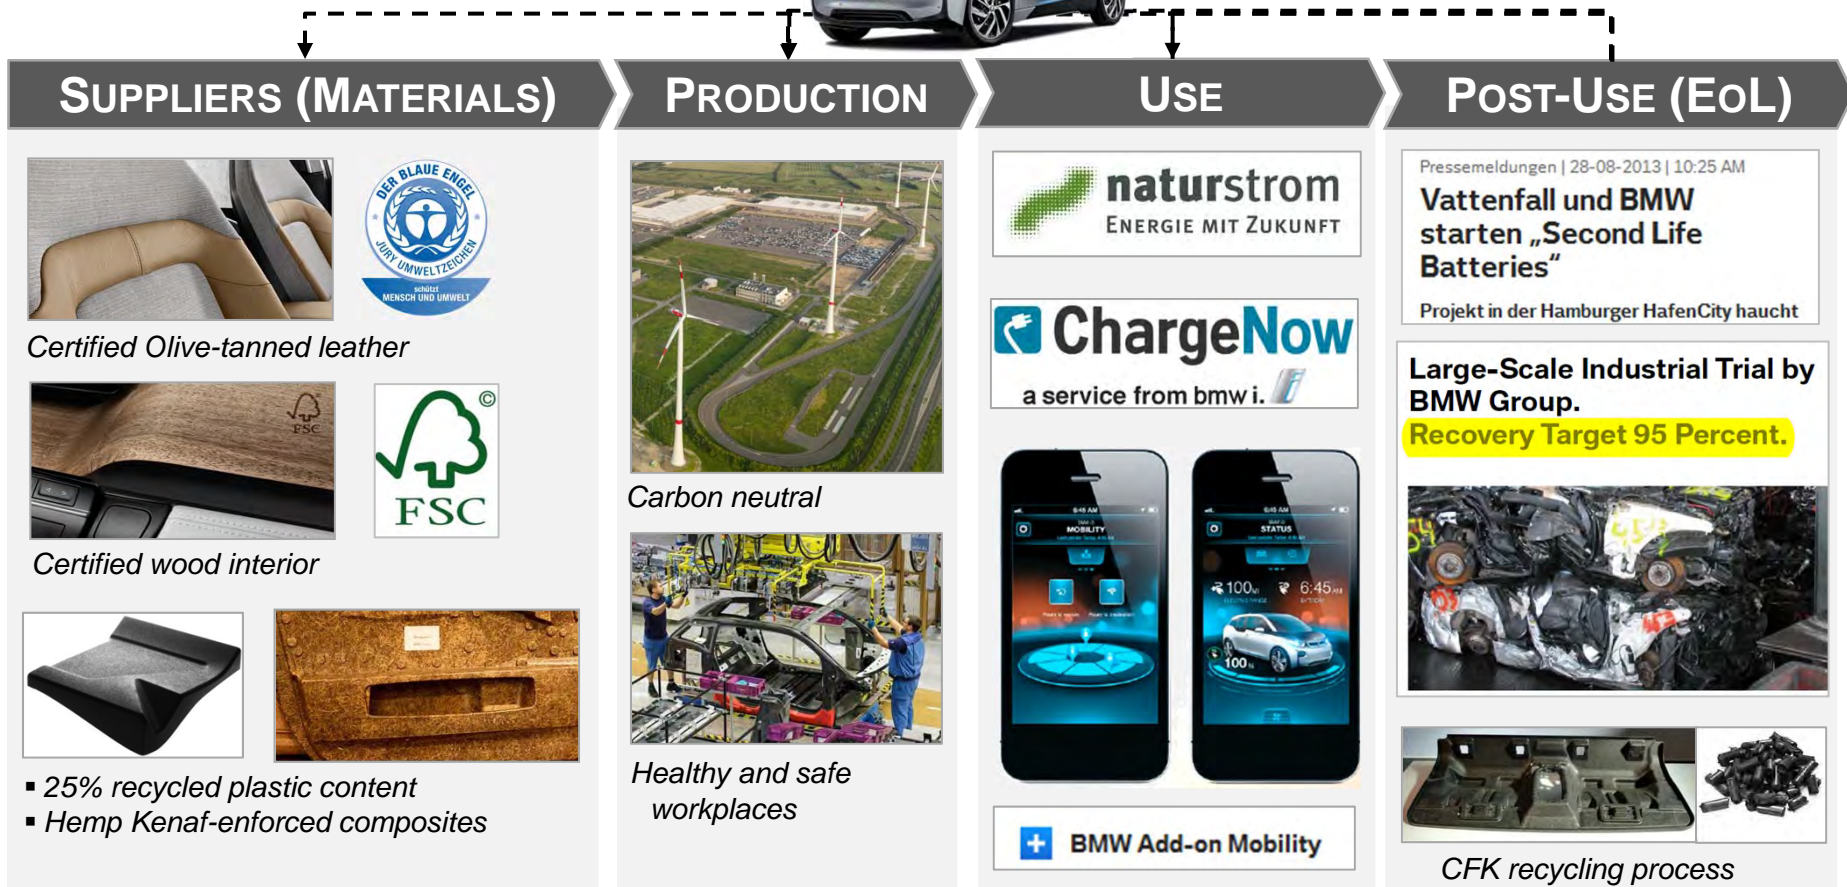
SUPPLIERS (MATERIALS)

PRODUCTION

USE

POST-USE (EOL)

DER BLAUE ENGEL
JURY UMWELTZEICHEN
schützt MENSCH UND UMWELT

Certified Olive-tanned leather

FSC

FSC

Certified wood interior

▪ 25% recycled plastic content
▪ Hemp Kenaf-enforced composites

Carbon neutral

Healthy and safe workplaces

naturstrom
ENERGIE MIT ZUKUNFT

ChargeNow
a service from bmw i.

MOBILITY

STATUS

100

6:45

100

BMW Add-on Mobility

Pressemeldungen | 28-08-2013 | 10:25 AM
Vattenfall und BMW starten „Second Life Batteries"
Projekt in der Hamburger HafenCity haucht

Large-Scale Industrial Trial by BMW Group.
Recovery Target 95 Percent.

CFK recycling process